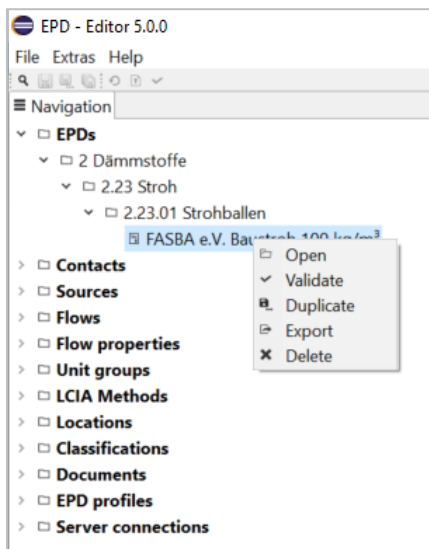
EPD - Editor 5.0.0

File Extras Help

Navigation

EPDs

2 Dämmstoffe

2.23 Stroh

2.23.01 Strohballen

FASBA e.V. Baustroh 100 kg/m³

Open

Validate

Duplicate

Export

Delete

Contacts

Sources

Flows

Flow properties

Unit groups

LCIA Methods

Locations

Classifications

Documents

EPD profiles

Server connections